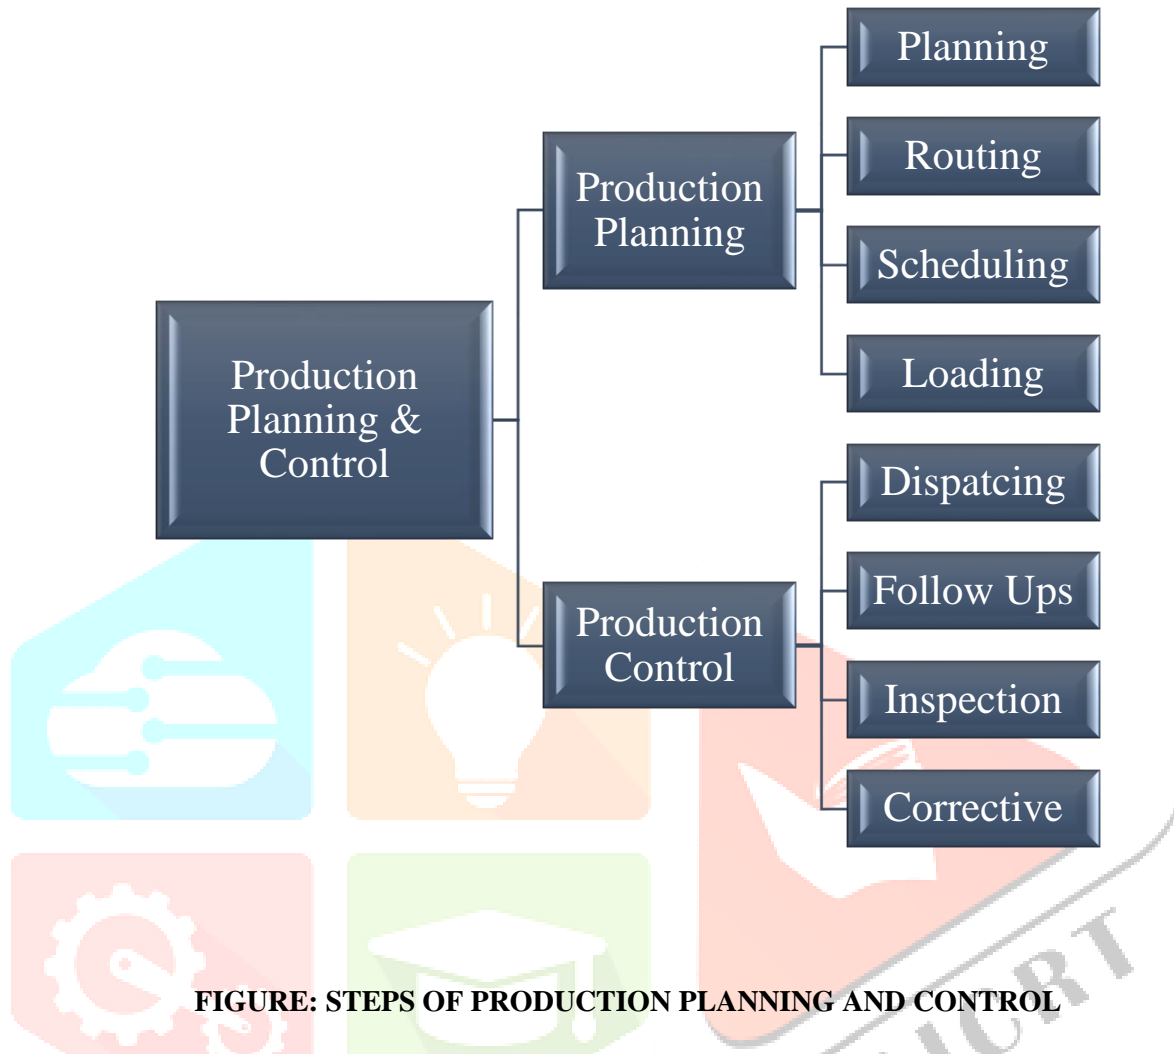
Production Planning & Control

Production Planning

Planning

Routing

Scheduling

Loading

Production Control

Dispatcing

Follow Ups

Inspection

Corrective

FIGURE: STEPS OF PRODUCTION PLANNING AND CONTROL

IJCRT